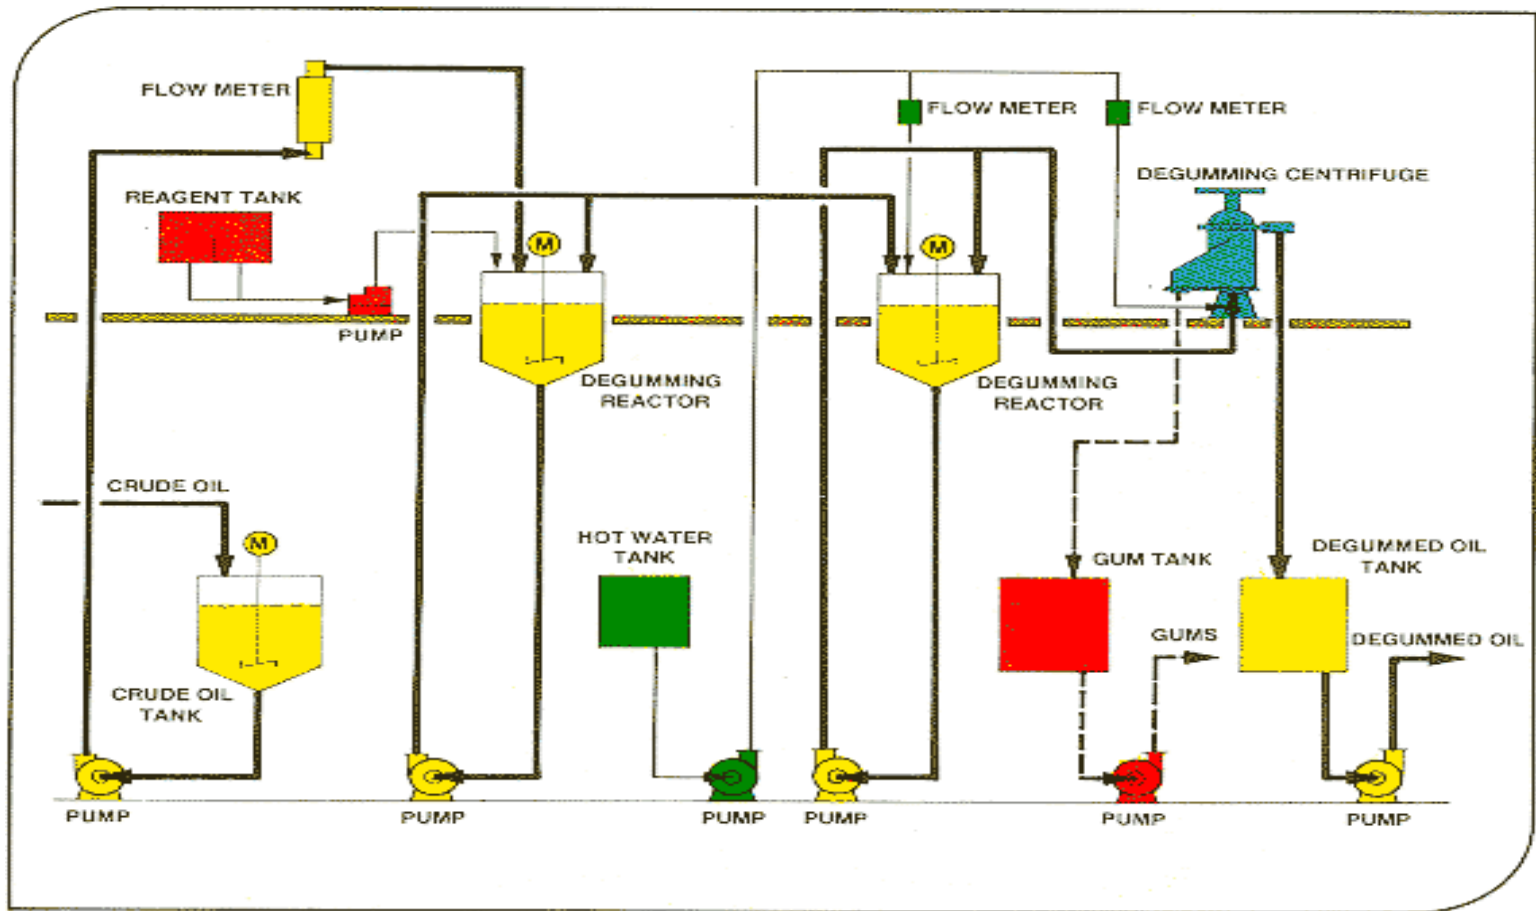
FLOW METER

REAGENT TANK

PUMP

M

DEGUMMING REACTOR

FLOW METER

FLOW METER

DEGUMMING CENTRIFUGE

M

DEGUMMING REACTOR

CRUDE OIL

M

CRUDE OIL TANK

HOT WATER TANK

GUM TANK

GUMS

DEGUMMED OIL TANK

DEGUMMED OIL

PUMP

PUMP

PUMP

PUMP

PUMP

PUMP